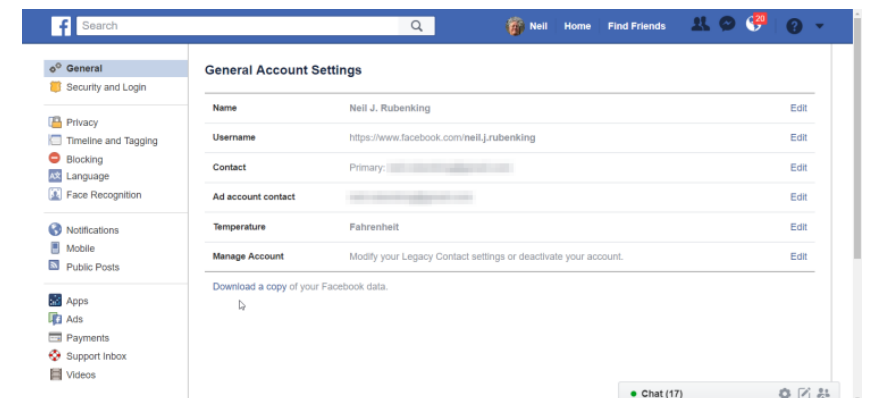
Search

Neil Home Find Friends 20

General
Security and Login

Privacy
Timeline and Tagging
Blocking
Language
Face Recognition

Notifications
Mobile
Public Posts

Apps
Ads
Payments
Support Inbox
Videos

General Account Settings

| | | |
|---|---|---|
| Name | Neil J. Rubenking | Edit |
| Username | https://www.facebook.com/neil.j.rubenking | Edit |
| Contact | Primary: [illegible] | Edit |
| Ad account contact | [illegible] | Edit |
| Temperature | Fahrenheit | Edit |
| Manage Account | Modify your Legacy Contact settings or deactivate your account. | Edit |

Download a copy of your Facebook data.

Chat (17)